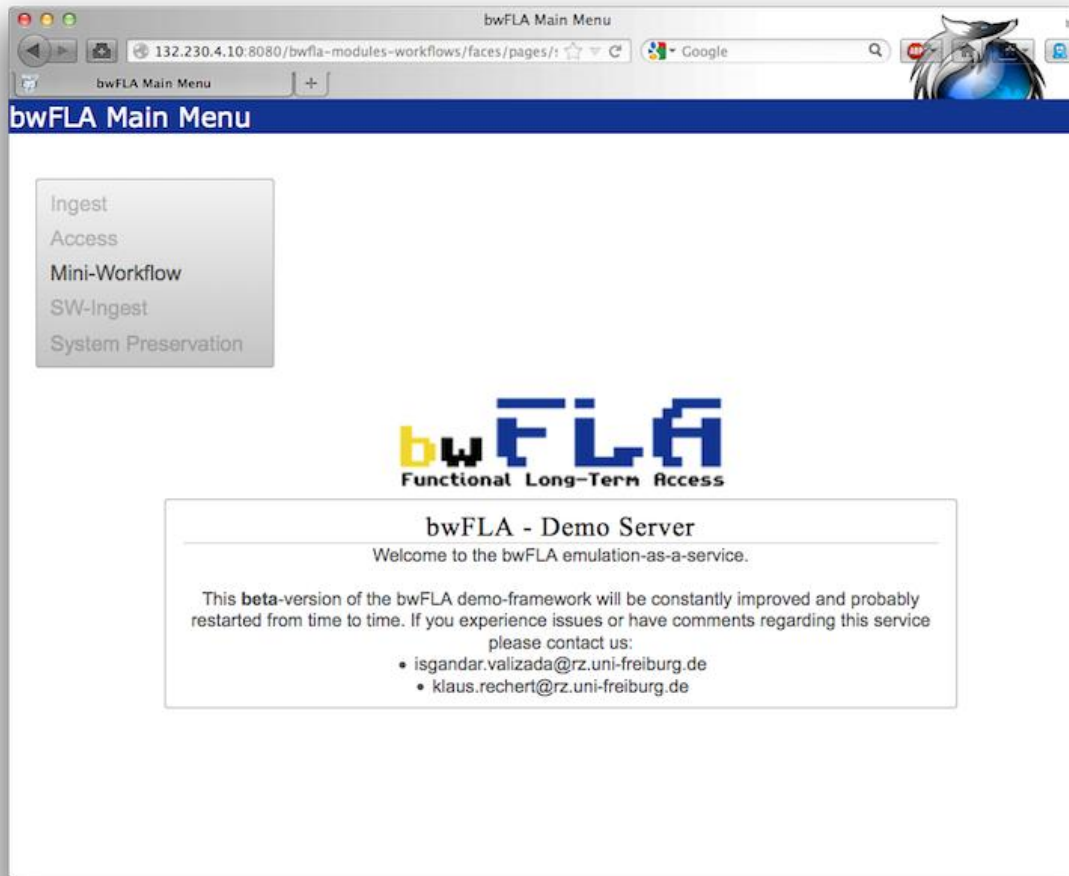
bwFLA Main Menu

132.230.4.10:8080/bwfla-modules-workflows/faces/pages/

Google

bwFLA Main Menu

+

bwFLA Main Menu

Ingest
Access
Mini-Workflow
SW-Ingest
System Preservation

bwFLA
Functional Long-Term Access

bwFLA - Demo Server

Welcome to the bwFLA emulation-as-a-service.

This **beta**-version of the bwFLA demo-framework will be constantly improved and probably restarted from time to time. If you experience issues or have comments regarding this service please contact us:

- isgandar.valizada@rz.uni-freiburg.de
- klaus.rechert@rz.uni-freiburg.de